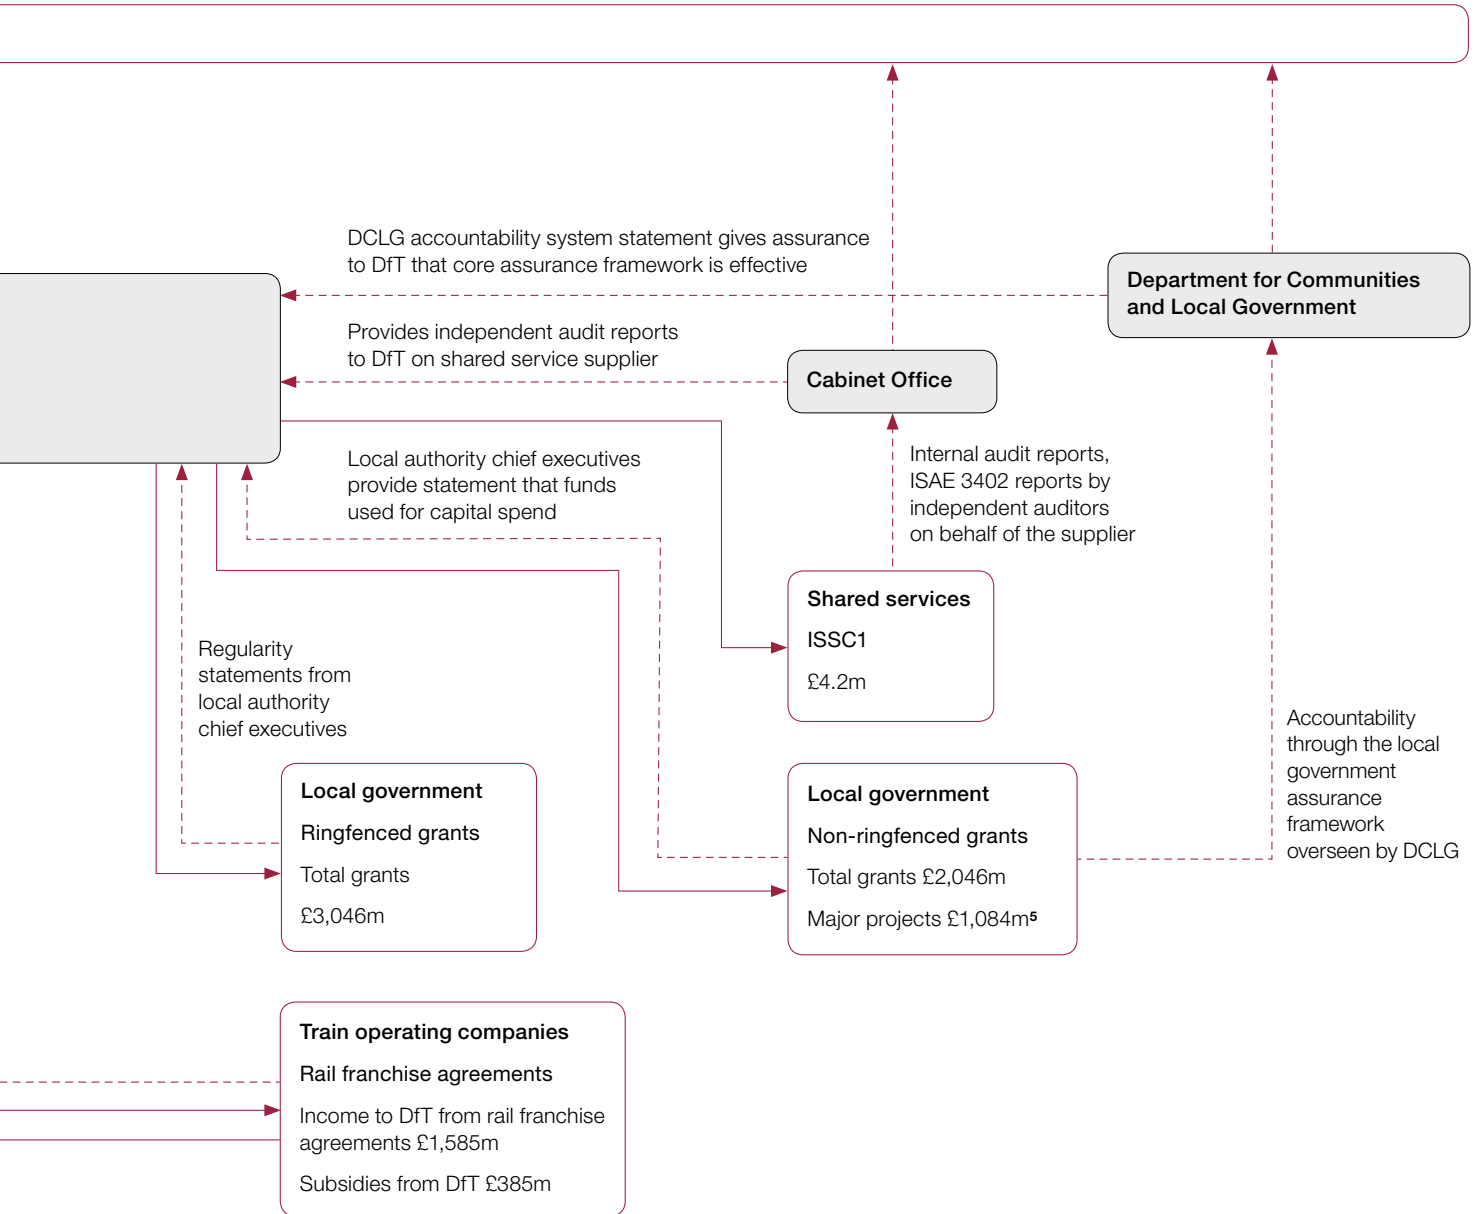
DCLG accountability system statement gives assurance to DfT that core assurance framework is effective

Department for Communities and Local Government

Provides independent audit reports to DfT on shared service supplier

Cabinet Office

Local authority chief executives provide statement that funds used for capital spend

Internal audit reports, ISAE 3402 reports by independent auditors on behalf of the supplier

Shared services

ISSC1

£4.2m

Regularity statements from local authority chief executives

Accountability through the local government assurance framework overseen by DCLG

Local government

Ringfenced grants

Total grants

£3,046m

Local government

Non-ringfenced grants

Total grants £2,046m

Major projects £1,084m$^5$

Train operating companies

Rail franchise agreements

Income to DfT from rail franchise agreements £1,585m

Subsidies from DfT £385m